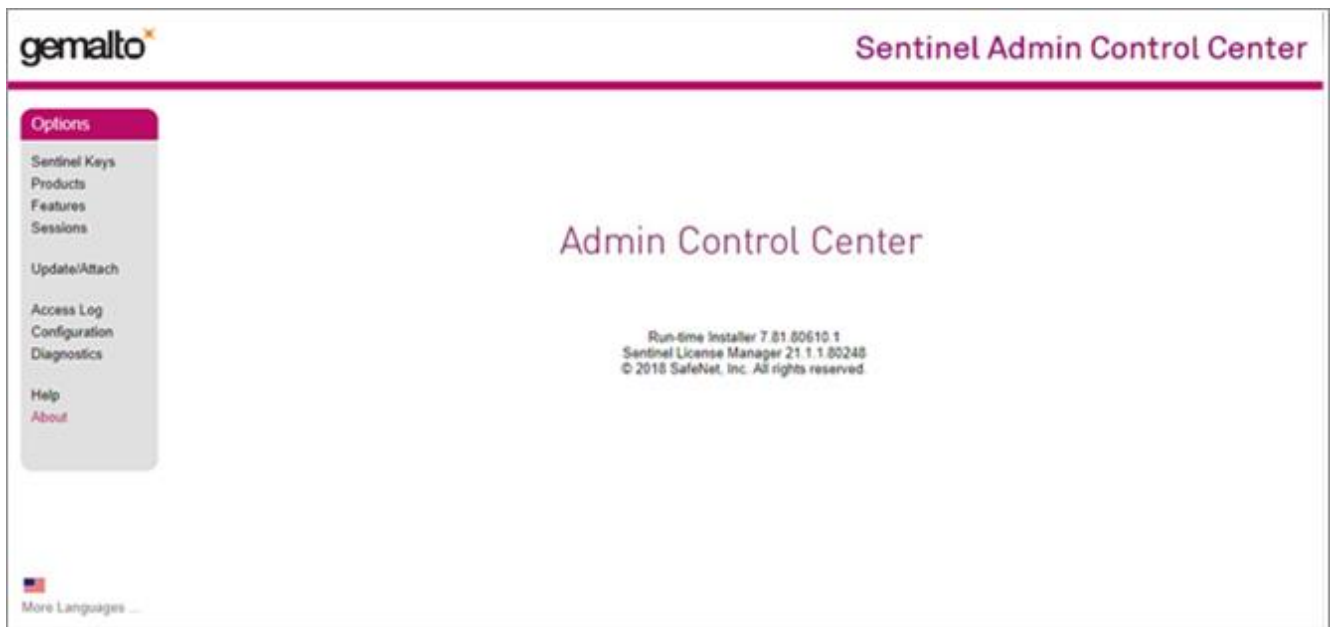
gemalto

Sentinel Admin Control Center

Options

Sentinel Keys
Products
Features
Sessions

Update/Attach

Access Log
Configuration
Diagnostics

Help
About

More Languages ...

Admin Control Center

Run-time Installer 7.81.80610.1
Sentinel License Manager 21.1.1.80248
© 2018 SafeNet, Inc. All rights reserved.